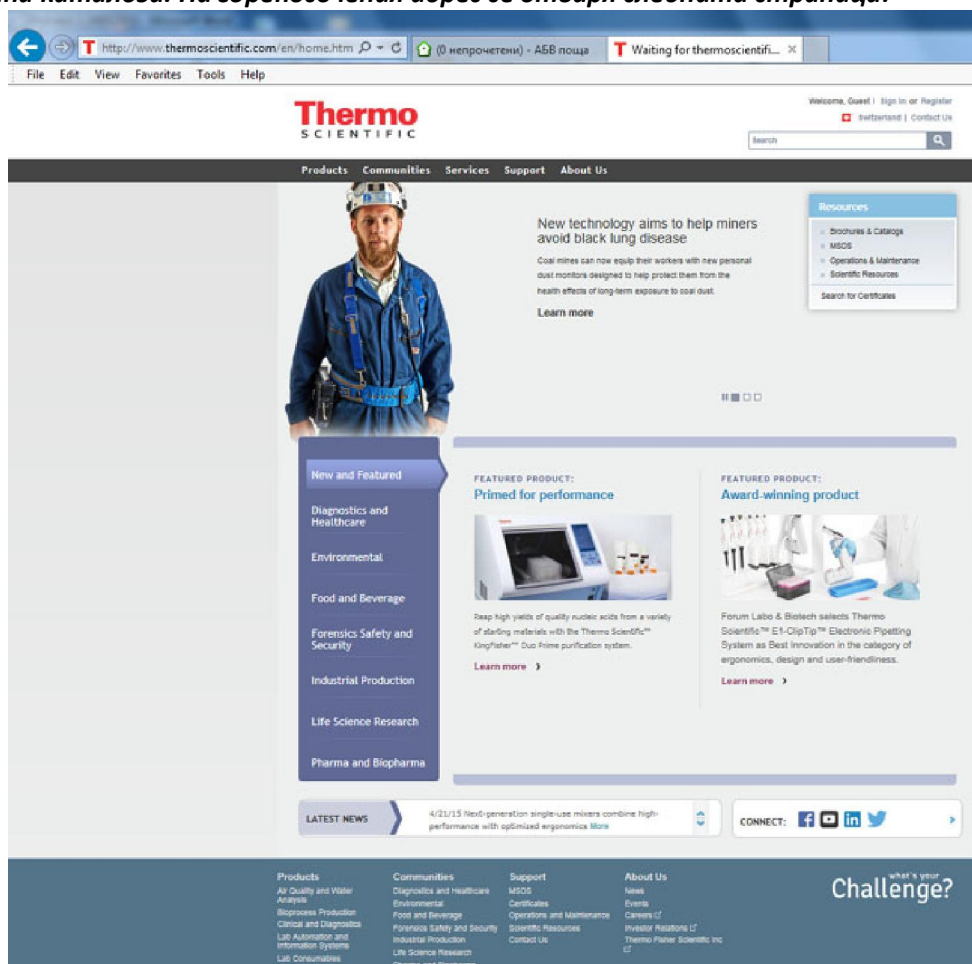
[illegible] каталози. На горенсо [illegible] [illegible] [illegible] страница.

http://www.thermoscientific.com/en/home.htm
(0 непрочетени) - АБВ поща
Waiting for thermoscientifi...

File Edit View Favorites Tools Help

Thermo SCIENTIFIC

Welcome, Guest | Sign In or Register
Switzerland | Contact Us
Search

Products Communities Services Support About Us

New technology aims to help miners avoid black lung disease

Coal mines can now equip their workers with new personal dust monitors designed to help protect them from the health effects of long-term exposure to coal dust.

Learn more

Resources
Brochures & Catalogs
MSDS
Operations & Maintenance
Scientific Resources
Search for Certificates

New and Featured
Diagnostics and Healthcare
Environmental
Food and Beverage
Forensics Safety and Security
Industrial Production
Life Science Research
Pharma and Biopharma

FEATURED PRODUCT:
Primed for performance

Reap high yields of quality nucleic acids from a variety of starting materials with the Thermo Scientific™ Kingfisher™ Duo Prime purification system.

Learn more

FEATURED PRODUCT:
Award-winning product

Forum Labo & Biotech selects Thermo Scientific™ E1-ClipTip™ Electronic Pipetting System as Best Innovation in the category of ergonomics, design and user-friendliness.

Learn more

LATEST NEWS
4/21/15 Next-generation single-use mixers combine high-performance with optimized ergonomics More

CONNECT:

Products
Air Quality and Water Analysis
Bioprocess Production
Clinical and Diagnostics
Lab Automation and Information Systems
Lab Consumables

Communities
Diagnostics and Healthcare
Environmental
Food and Beverage
Forensics Safety and Security
Industrial Production
Life Science Research

Support
MSDS
Certificates
Operations and Maintenance
Scientific Resources
Contact Us

About Us
News
Events
Careers
Investor Relations
Thermo Fisher Scientific Inc

what's your Challenge?